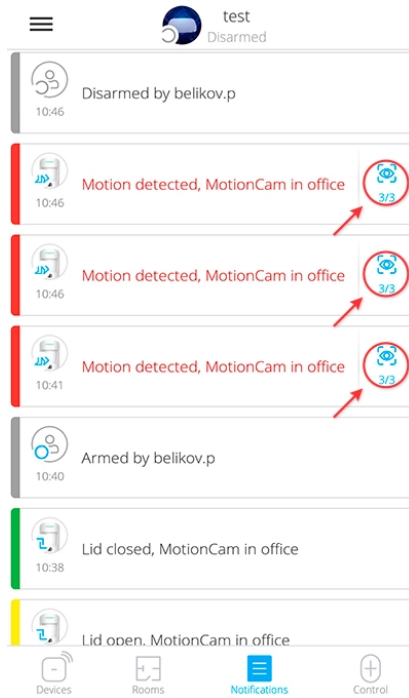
test
Disarmed

Disarmed by belikov.p
10:46

Motion detected, MotionCam in office
10:46
3/3

Motion detected, MotionCam in office
10:46
3/3

Motion detected, MotionCam in office
10:41
3/3

Armed by belikov.p
10:40

Lid closed, MotionCam in office
10:38

Lid open, MotionCam in office

Devices
Rooms
Notifications
Control